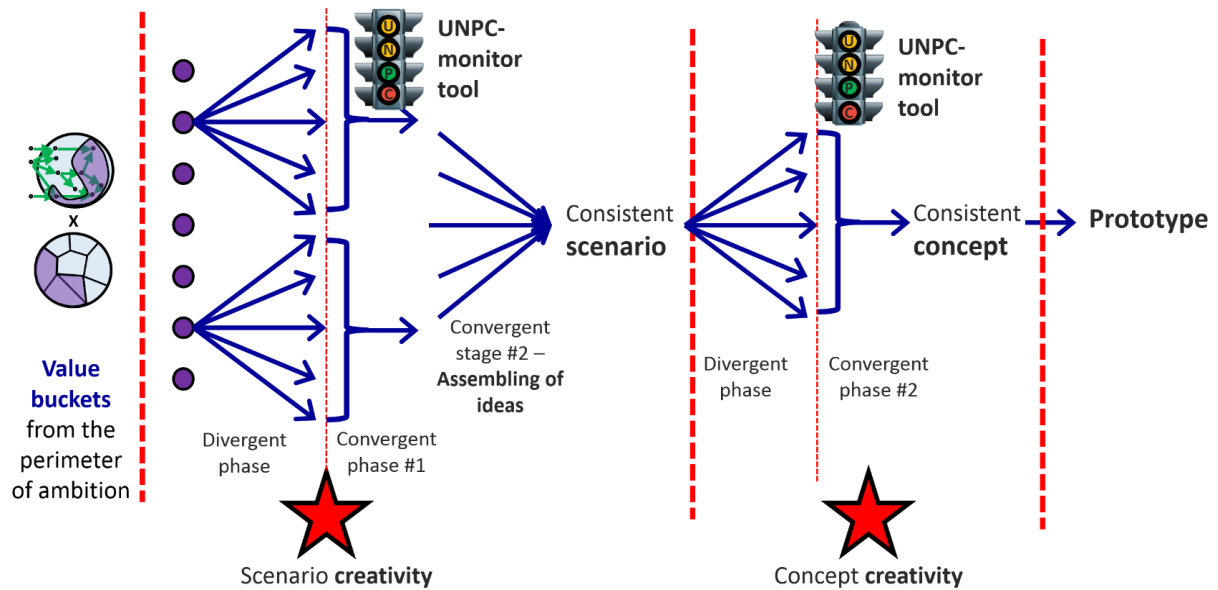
x

Value buckets from the perimeter of ambition

U
N
P
C

UNPC-monitor tool

Divergent phase

Convergent phase #1

Convergent stage #2 – Assembling of ideas

Scenario creativity

Consistent scenario

U
N
P
C

UNPC-monitor tool

Divergent phase

Convergent phase #2

Consistent concept

Prototype

Concept creativity